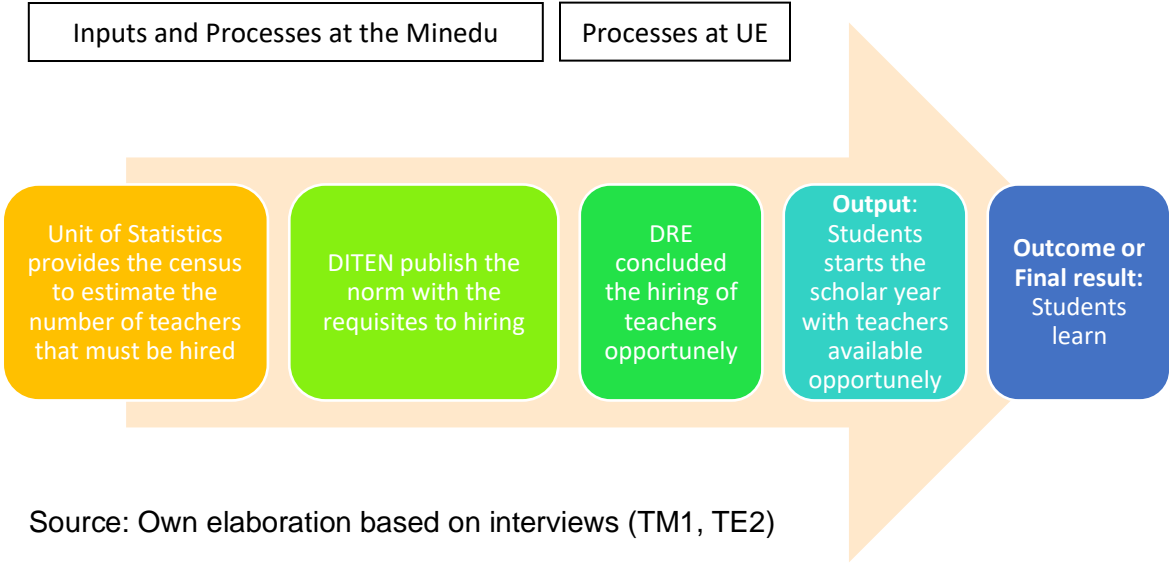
Inputs and Processes at the Minedu

Processes at UE

Unit of Statistics provides the census to estimate the number of teachers that must be hired

DITEN publish the norm with the requisites to hiring

DRE concluded the hiring of teachers opportunely

**Output**: Students starts the scholar year with teachers available opportunely

**Outcome or Final result:** Students learn

Source: Own elaboration based on interviews (TM1, TE2)